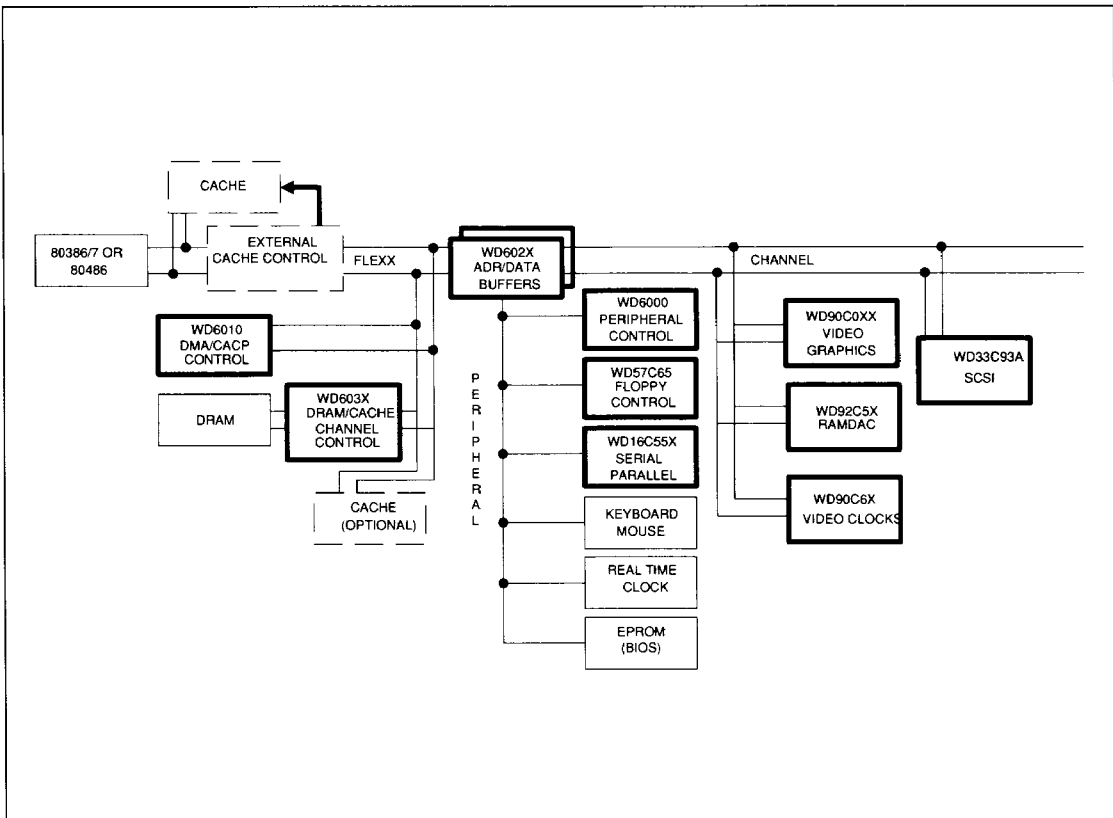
CACHE

80386/7 OR 80486

EXTERNAL CACHE CONTROL

FLEXX

WD602X ADR/DATA BUFFERS

CHANNEL

WD6010 DMA/CACP CONTROL

DRAM

WD603X DRAM/CACHE CHANNEL CONTROL

CACHE (OPTIONAL)

PERIPHERAL

WD6000 PERIPHERAL CONTROL

WD57C65 FLOPPY CONTROL

WD16C55X SERIAL PARALLEL

KEYBOARD MOUSE

REAL TIME CLOCK

EPROM (BIOS)

WD90C0XX VIDEO GRAPHICS

WD92C5X RAMDAC

WD90C6X VIDEO CLOCKS

WD33C93A SCSI